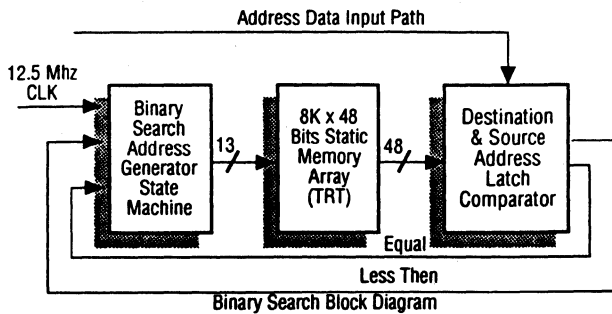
Address Data Input Path

12.5 Mhz CLK

Binary Search Address Generator State Machine

13

8K x 48 Bits Static Memory Array (TRT)

48

Destination & Source Address Latch Comparator

Equal

Less Then

Binary Search Block Diagram